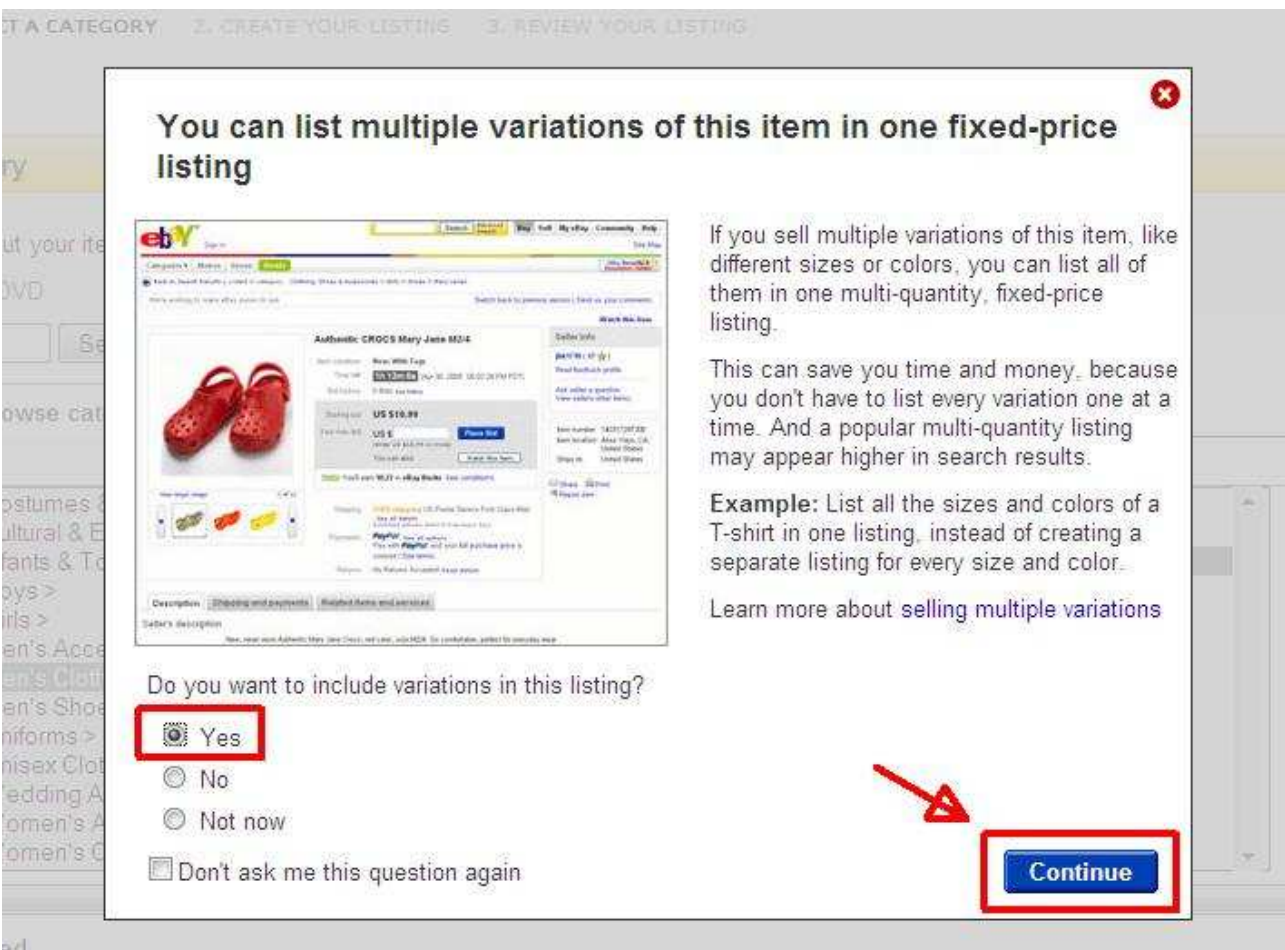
CT A CATEGORY 2. CREATE YOUR LISTING 3. REVIEW YOUR LISTING

You can list multiple variations of this item in one fixed-price listing

ebY

Authentic CROCS Mary Jane M2/4

US $10.99

Place bid

Description Shipping and payments Related items and services

If you sell multiple variations of this item, like different sizes or colors, you can list all of them in one multi-quantity, fixed-price listing.

This can save you time and money, because you don't have to list every variation one at a time. And a popular multi-quantity listing may appear higher in search results.

Example: List all the sizes and colors of a T-shirt in one listing, instead of creating a separate listing for every size and color.

Learn more about selling multiple variations

Do you want to include variations in this listing?

Yes

No

Not now

Don't ask me this question again

Continue